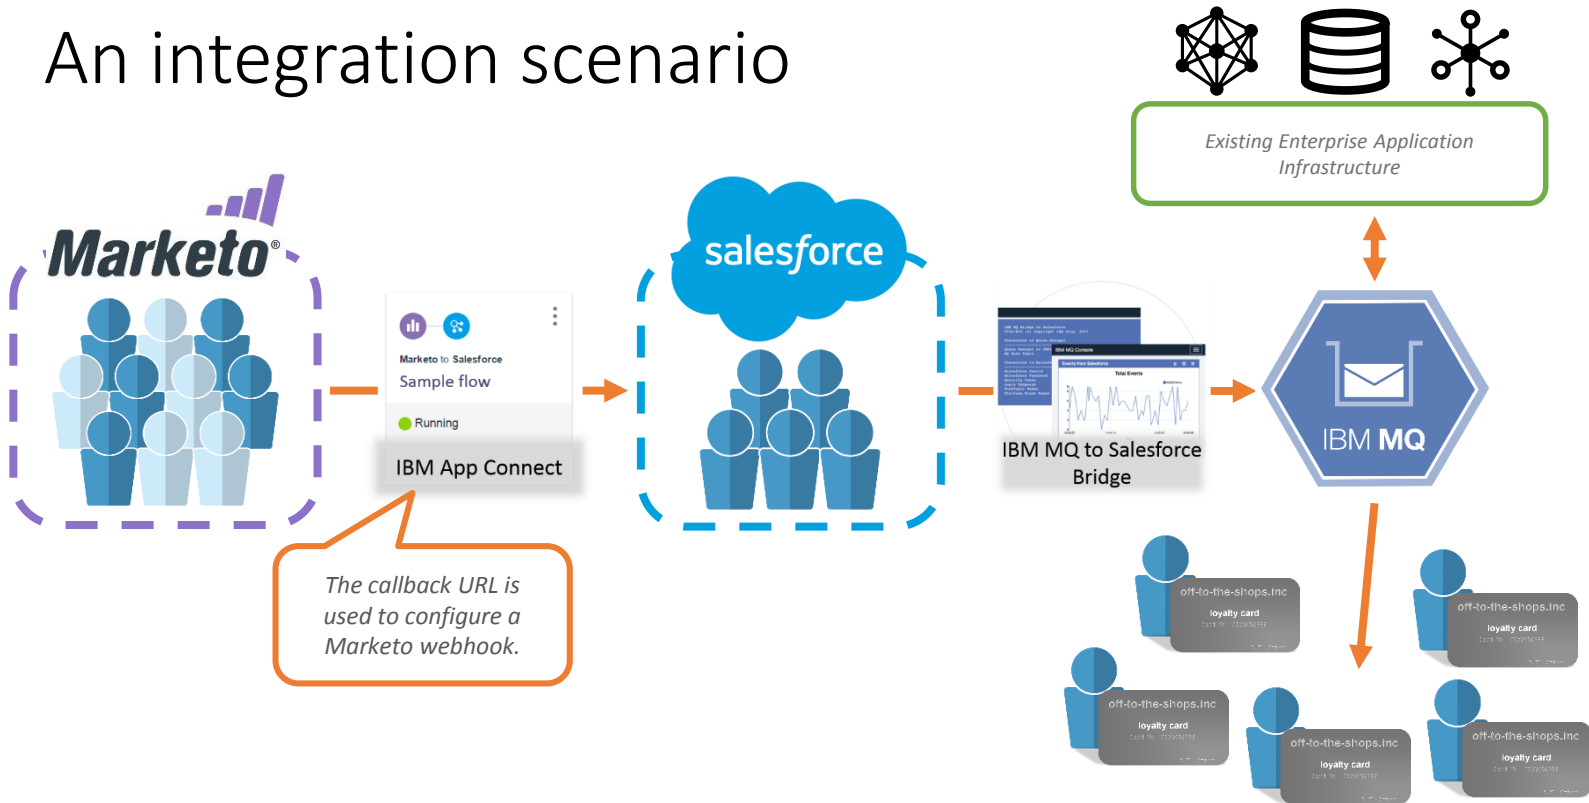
An integration scenario

Existing Enterprise Application Infrastructure

Marketo®

Marketo to Salesforce
Sample flow
Running
IBM App Connect

The callback URL is used to configure a Marketo webhook.

salesforce

IBM MQ to Salesforce Bridge

IBM MQ

off-to-the-shops.inc
loyalty card

off-to-the-shops.inc
loyalty card

off-to-the-shops.inc
loyalty card

off-to-the-shops.inc
loyalty card

off-to-the-shops.inc
loyalty card